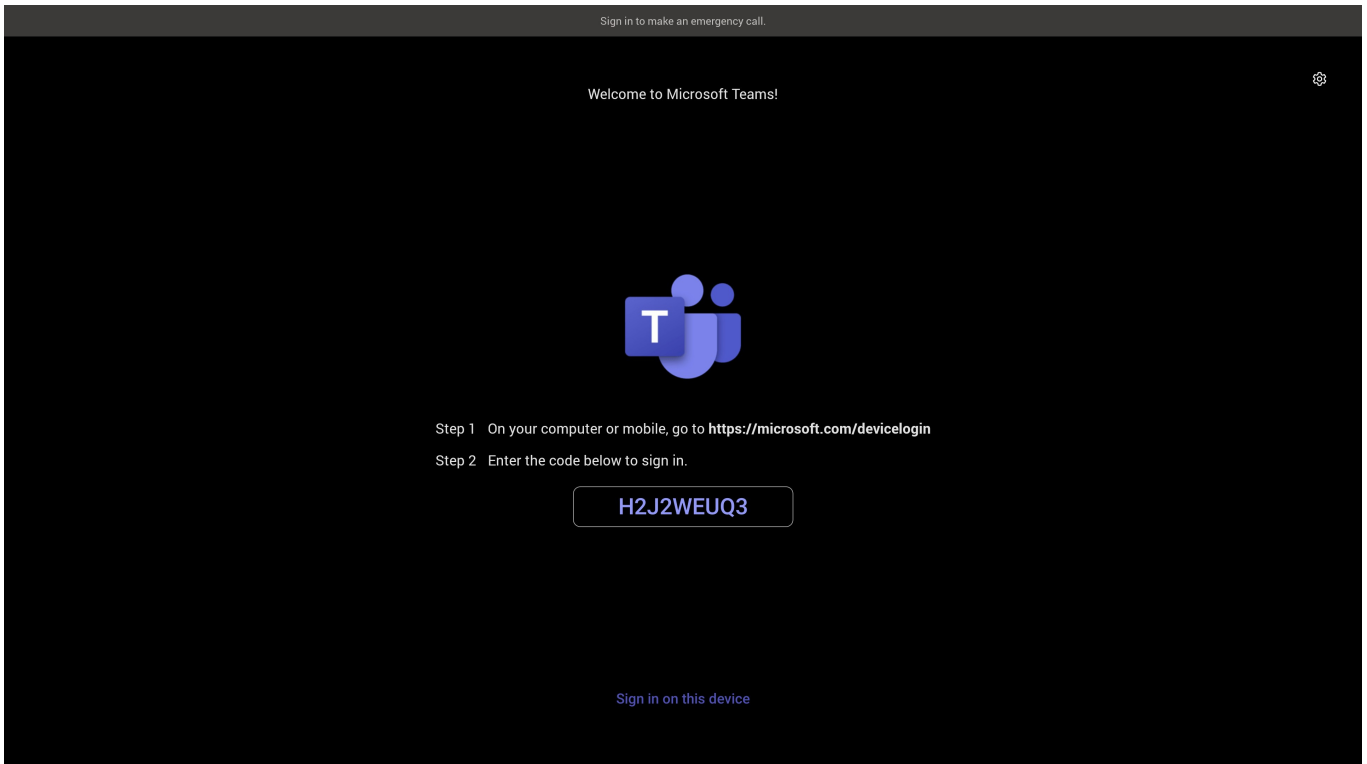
Sign in to make an emergency call.

Welcome to Microsoft Teams!

T

Step 1 On your computer or mobile, go to **https://microsoft.com/devicelogin**

Step 2 Enter the code below to sign in.

H2J2WEUQ3

Sign in on this device